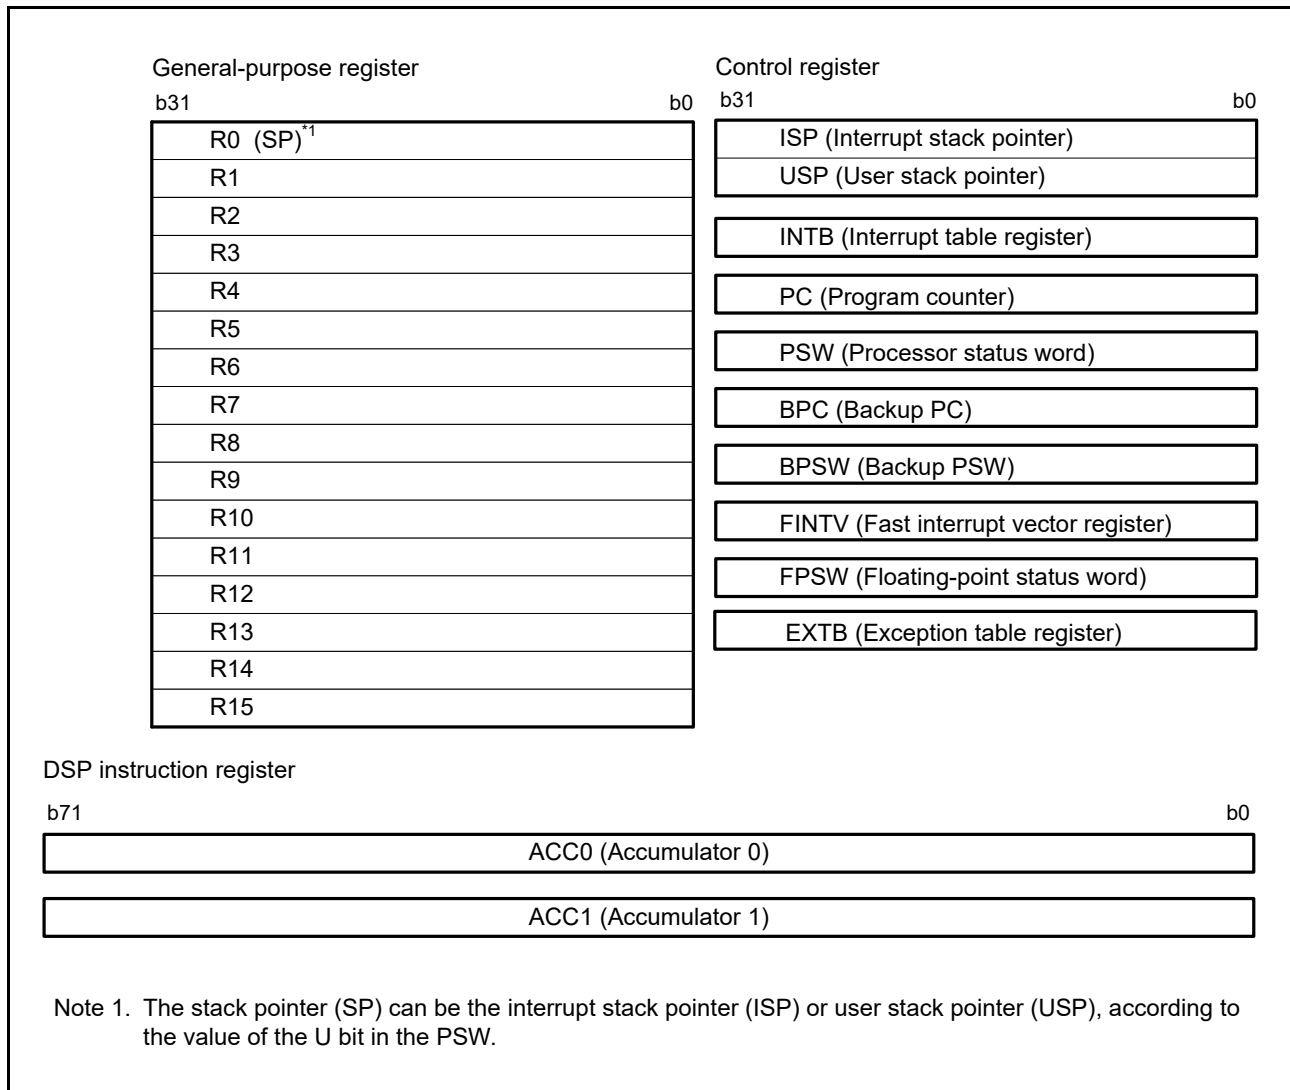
General-purpose register

b31 b0

R0 (SP)$^{*1}$
R1
R2
R3
R4
R5
R6
R7
R8
R9
R10
R11
R12
R13
R14
R15

Control register

b31 b0

ISP (Interrupt stack pointer)
USP (User stack pointer)

INTB (Interrupt table register)

PC (Program counter)

PSW (Processor status word)

BPC (Backup PC)

BPSW (Backup PSW)

FINTV (Fast interrupt vector register)

FPSW (Floating-point status word)

EXTB (Exception table register)

DSP instruction register

b71 b0

ACC0 (Accumulator 0)

ACC1 (Accumulator 1)

Note 1. The stack pointer (SP) can be the interrupt stack pointer (ISP) or user stack pointer (USP), according to the value of the U bit in the PSW.